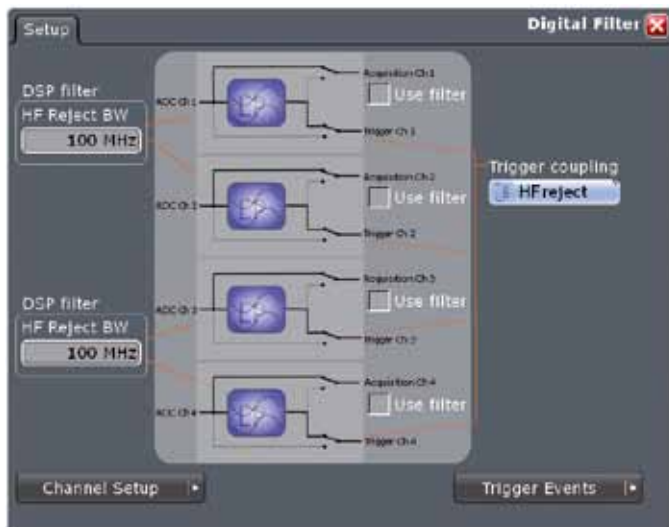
Setup

Digital Filter

DSP filter
HF Reject BW
100 MHz

ADC Ch 1
Acquisition Ch 1
Use filter
Trigger Ch 1

Trigger coupling
HFreject

ADC Ch 2
Acquisition Ch 2
Use filter
Trigger Ch 2

DSP filter
HF Reject BW
100 MHz

ADC Ch 3
Acquisition Ch 3
Use filter
Trigger Ch 3

ADC Ch 4
Acquisition Ch 4
Use filter
Trigger Ch 4

Channel Setup

Trigger Events